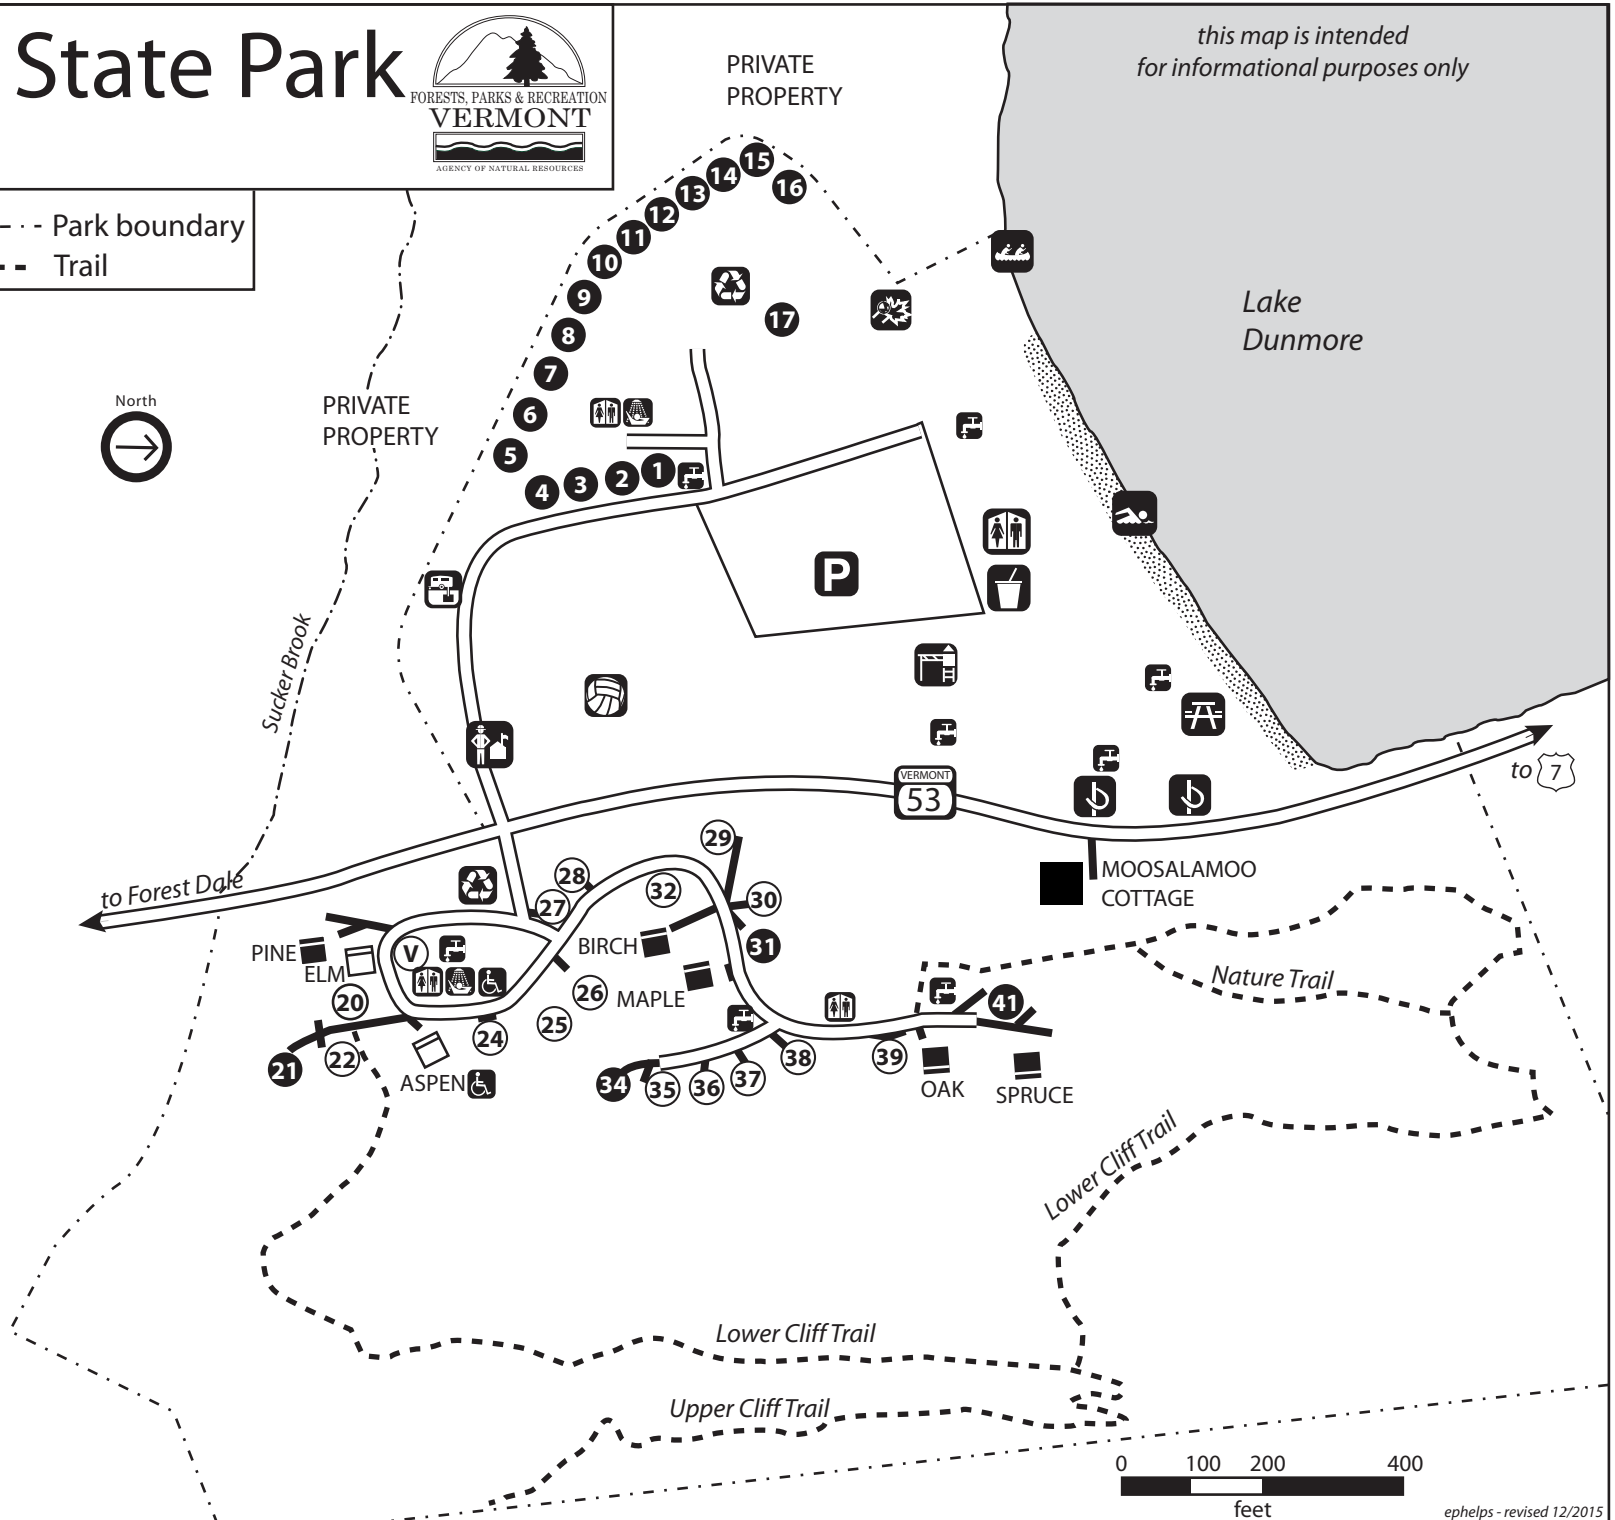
State Park

FORESTS, PARKS & RECREATION
VERMONT
AGENCY OF NATURAL RESOURCES

PRIVATE PROPERTY

this map is intended for informational purposes only

Park boundary
Trail

15 14 13 12 11 10 9 8 7 6 5 4 3 2 1 16 17

Lake Dunmore

North

PRIVATE PROPERTY

P

Sucker Brook

VERMONT
53

to 7

to Forest Dale

29 28 27 32 30 31 BIRCH

MOOSALAMOO COTTAGE

PINE ELM V 20 21 22 24 25 26 MAPLE ASPEN

34 35 36 37 38 39 41 OAK SPRUCE

Nature Trail

Lower Cliff Trail

Lower Cliff Trail

Upper Cliff Trail

0 100 200 400
feet

ephelps - revised 12/2015